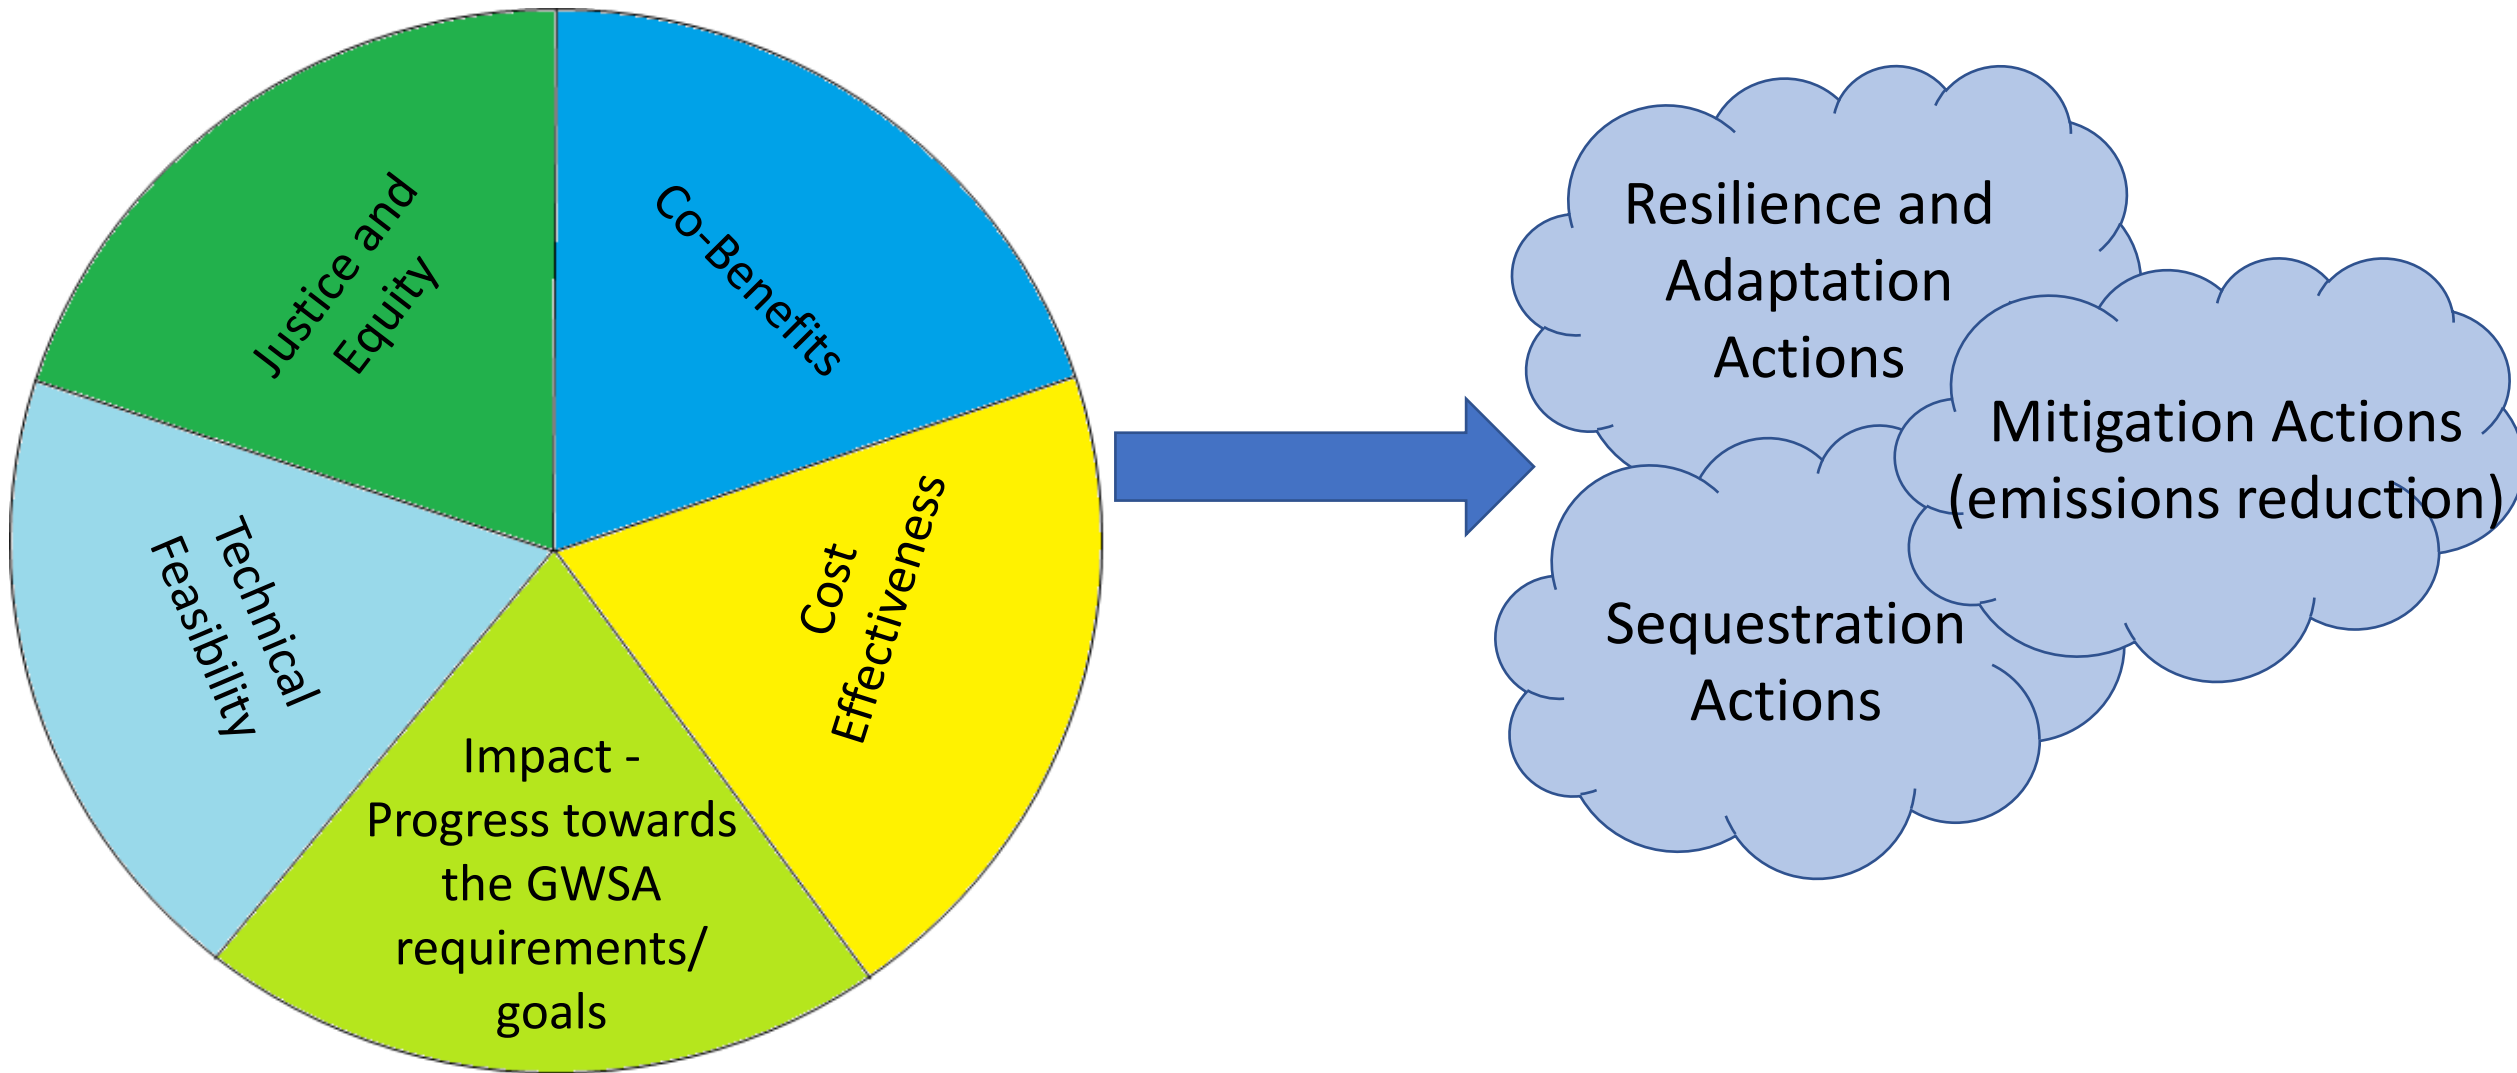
Justice and Equity

Co-Benefits

Technical Feasibility

Cost Effectiveness

Impact - Progress towards the GWSA requirements/ goals

Resilience and Adaptation Actions

Mitigation Actions (emissions reduction)

Sequestration Actions